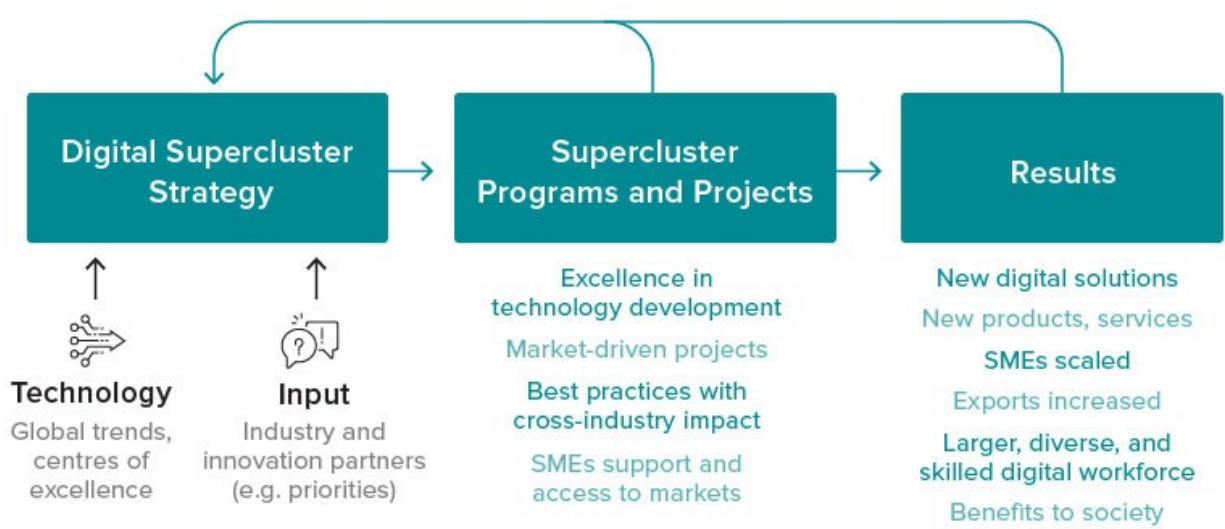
Digital Supercluster Strategy

Supercluster Programs and Projects

Results

Technology
Global trends, centres of excellence

Input
Industry and innovation partners (e.g. priorities)

Excellence in technology development
Market-driven projects
Best practices with cross-industry impact
SMEs support and access to markets

New digital solutions
New products, services
SMEs scaled
Exports increased
Larger, diverse, and skilled digital workforce
Benefits to society